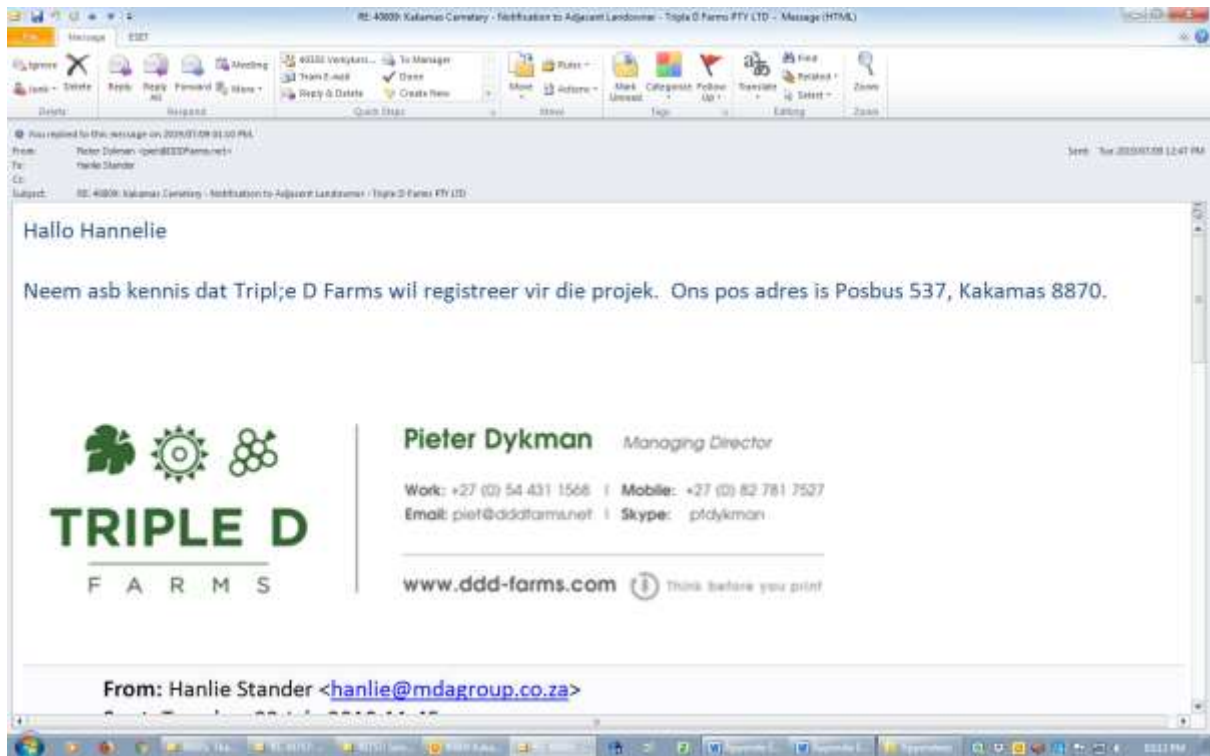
RE: 40809: Kakamas Cemetery - Notification to Adjacent Landowner - Triple D Farms PTY LTD - Message (HTML)

File Message ESET

Ignore Delete Reply Reply All Forward Meeting More

Delete Respond

Team E-mail Reply & Delete To Manager Done Create New

Quick Steps

Move Rules Actions

Move

Mark Unread Categorize Follow Up

Tags

Translate Find Related Select

Editing

Zoom

Zoom

You replied to this message on 2019/07/09 01:10 PM.

From: Pieter Dykman <piet@DDDFarms.net>

To: Hanlie Stander

Cc:

Subject: RE: 40809: Kakamas Cemetery - Notification to Adjacent Landowner - Triple D Farms PTY LTD

Sent: Tue 2019/07/09 12:47 PM

Hallo Hannelie

Neem asb kennis dat Tripl;e D Farms wil registreer vir die projek. Ons pos adres is Posbus 537, Kakamas 8870.

TRIPLE D
F A R M S

Pieter Dykman Managing Director

Work: +27 (0) 54 431 1568 | Mobile: +27 (0) 82 781 7527
Email: piet@dddfarms.net | Skype: ptdykman

www.ddd-farms.com Think before you print

From: Hanlie Stander <hanlie@mdagroup.co.za>
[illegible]